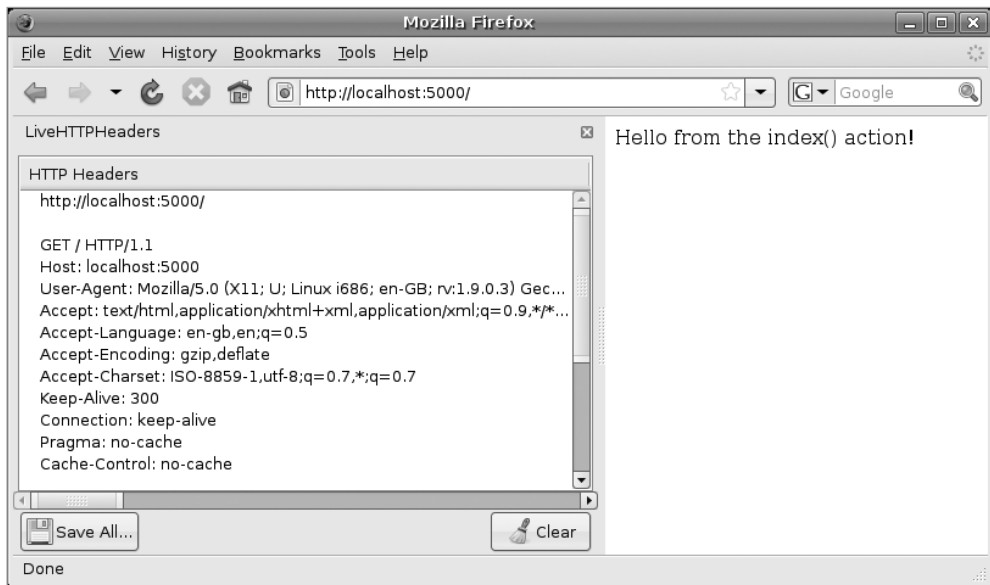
Mozilla Firefox

File Edit View History Bookmarks Tools Help

http://localhost:5000/

Google

LiveHTTPHeaders

HTTP Headers

http://localhost:5000/

GET / HTTP/1.1
Host: localhost:5000
User-Agent: Mozilla/5.0 (X11; U; Linux i686; en-GB; rv:1.9.0.3) Gec...
Accept: text/html,application/xhtml+xml,application/xml;q=0.9,*/*...
Accept-Language: en-gb,en;q=0.5
Accept-Encoding: gzip,deflate
Accept-Charset: ISO-8859-1,utf-8;q=0.7,*;q=0.7
Keep-Alive: 300
Connection: keep-alive
Pragma: no-cache
Cache-Control: no-cache

Save All...

Clear

Hello from the index() action!

Done